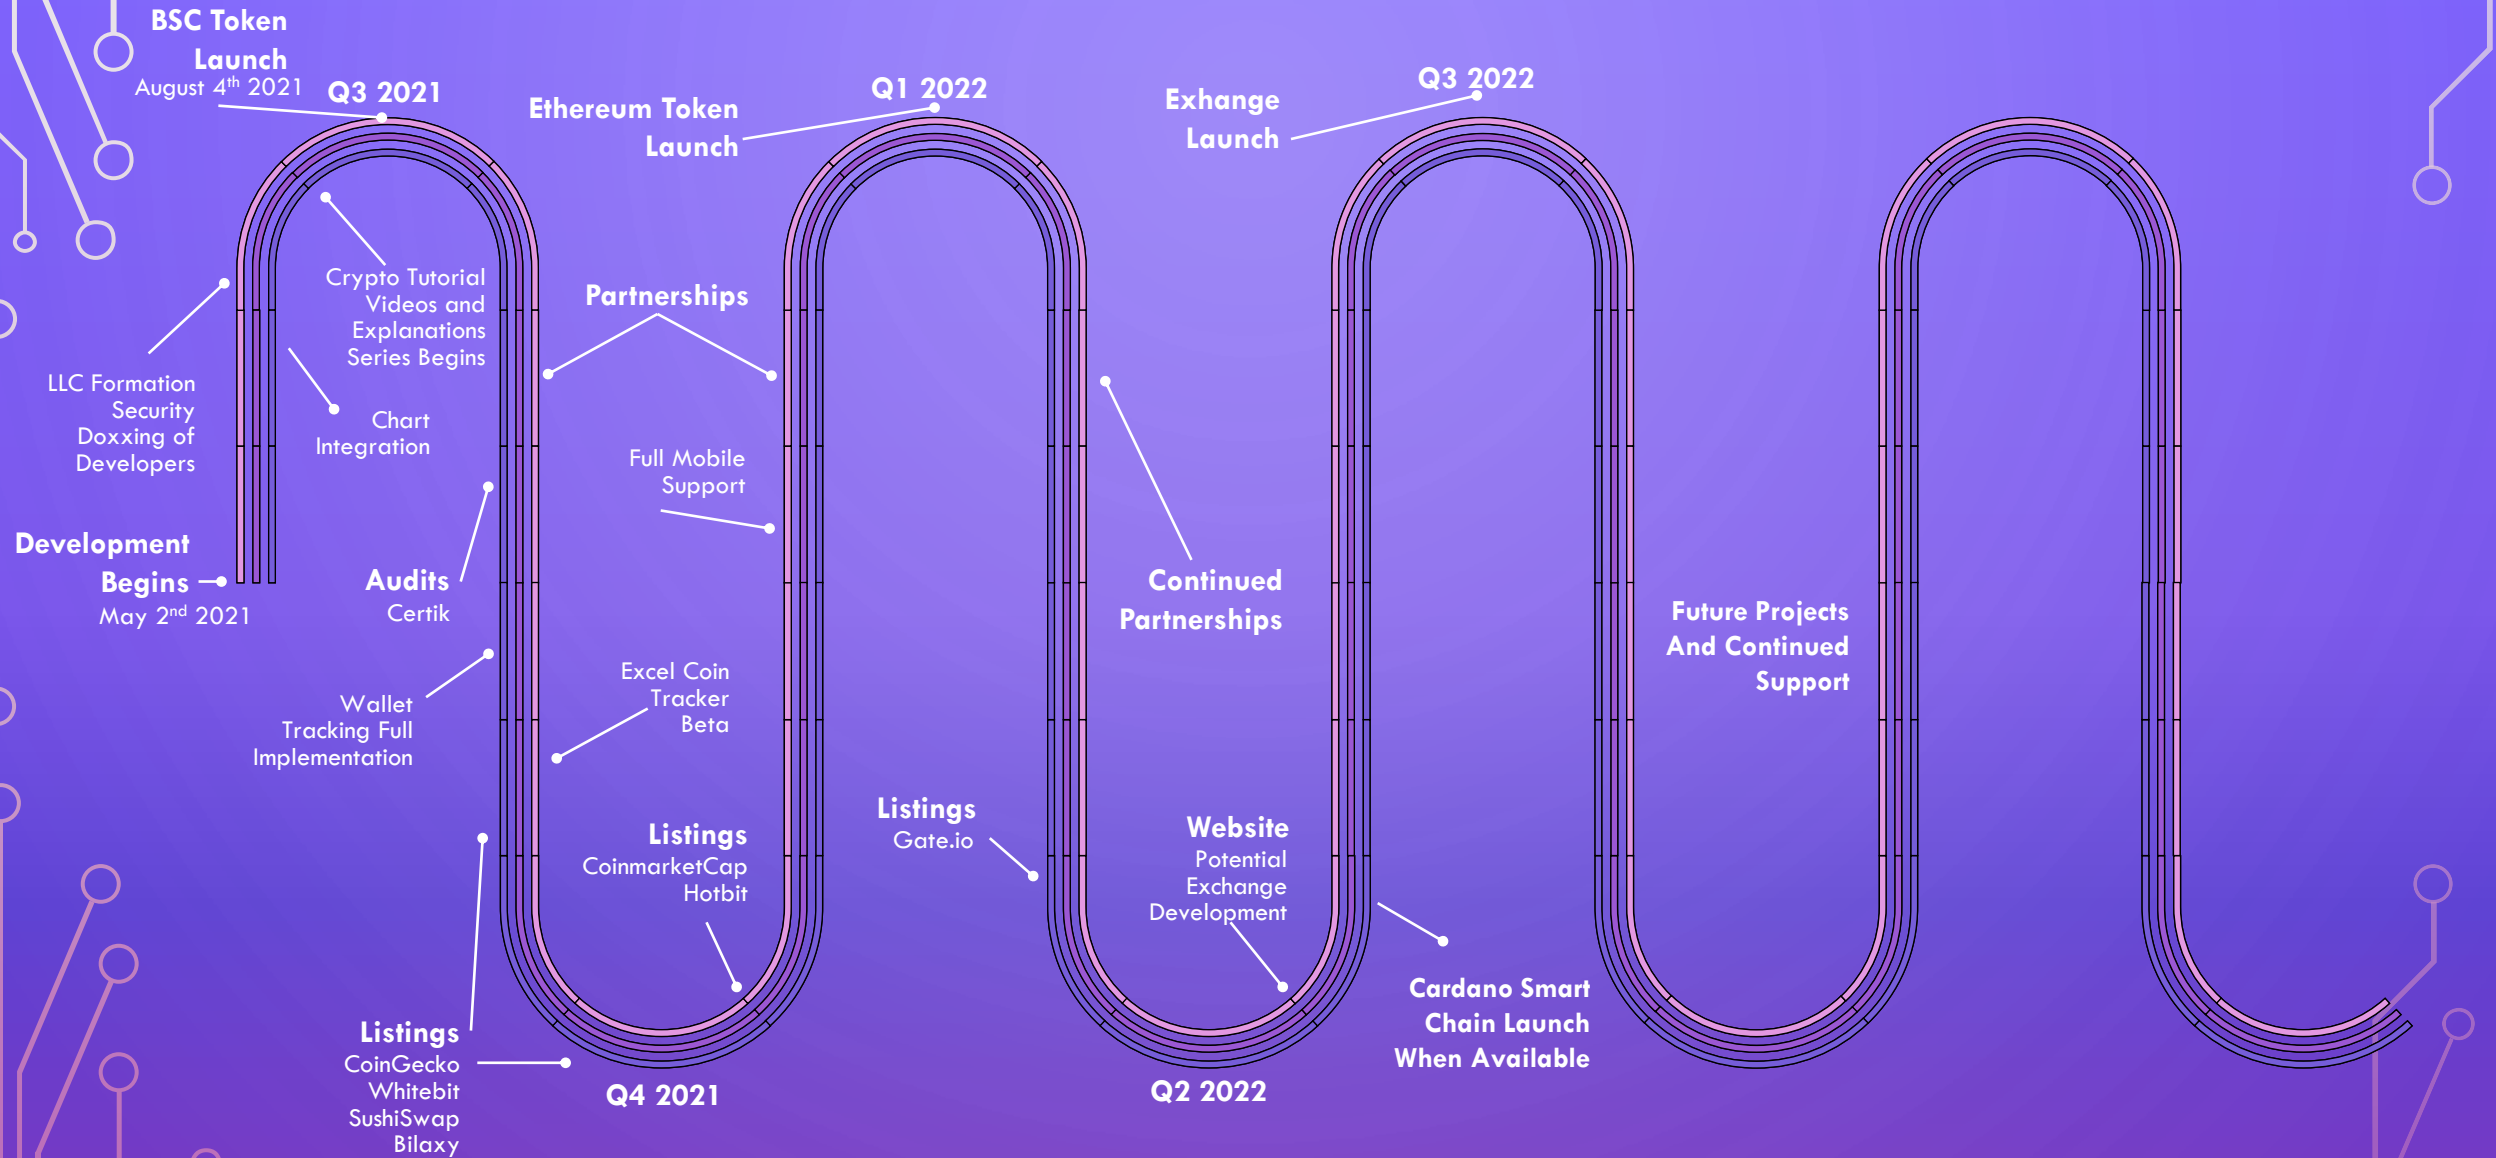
BSC Token Launch
August $4^{th}$ 2021

Q3 2021

Ethereum Token Launch

Q1 2022

Exhange Launch

Q3 2022

Crypto Tutorial Videos and Explanations Series Begins

Partnerships

LLC Formation Security Doxxing of Developers

Chart Integration

Full Mobile Support

Development Begins
May $2^{nd}$ 2021

Audits
Certik

Continued Partnerships

Future Projects And Continued Support

Excel Coin Tracker Beta

Wallet Tracking Full Implementation

Listings
CoinmarketCap
Hotbit

Listings
Gate.io

Website
Potential Exchange Development

Cardano Smart Chain Launch When Available

Listings
CoinGecko
Whitebit
SushiSwap
Bilaxy

Q4 2021

Q2 2022